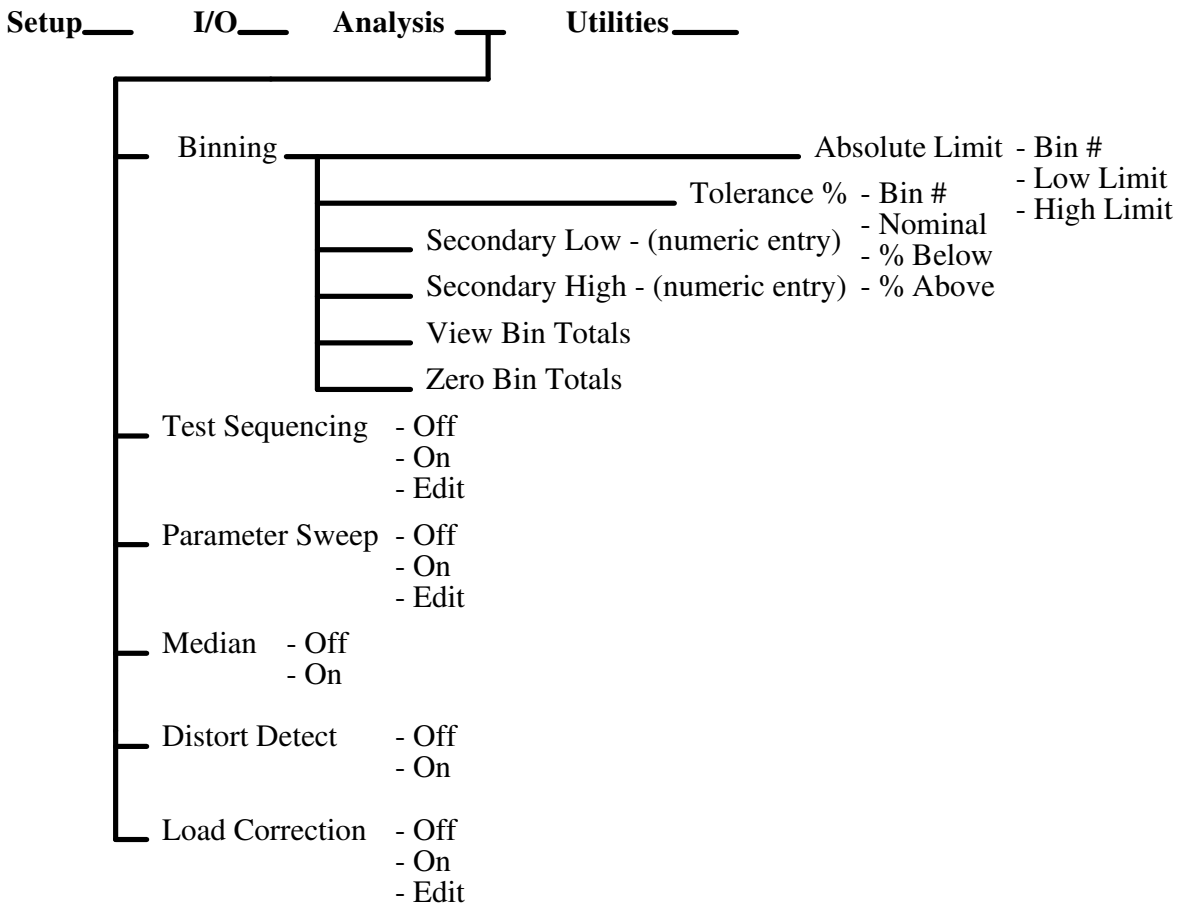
Setup I/O Analysis Utilities

Binning

Absolute Limit - Bin #
- Low Limit
- High Limit

Tolerance % - Bin #
- Nominal
- % Below
- % Above

Secondary Low - (numeric entry)

Secondary High - (numeric entry)

View Bin Totals

Zero Bin Totals

Test Sequencing - Off
- On
- Edit

Parameter Sweep - Off
- On
- Edit

Median - Off
- On

Distort Detect - Off
- On

Load Correction - Off
- On
- Edit